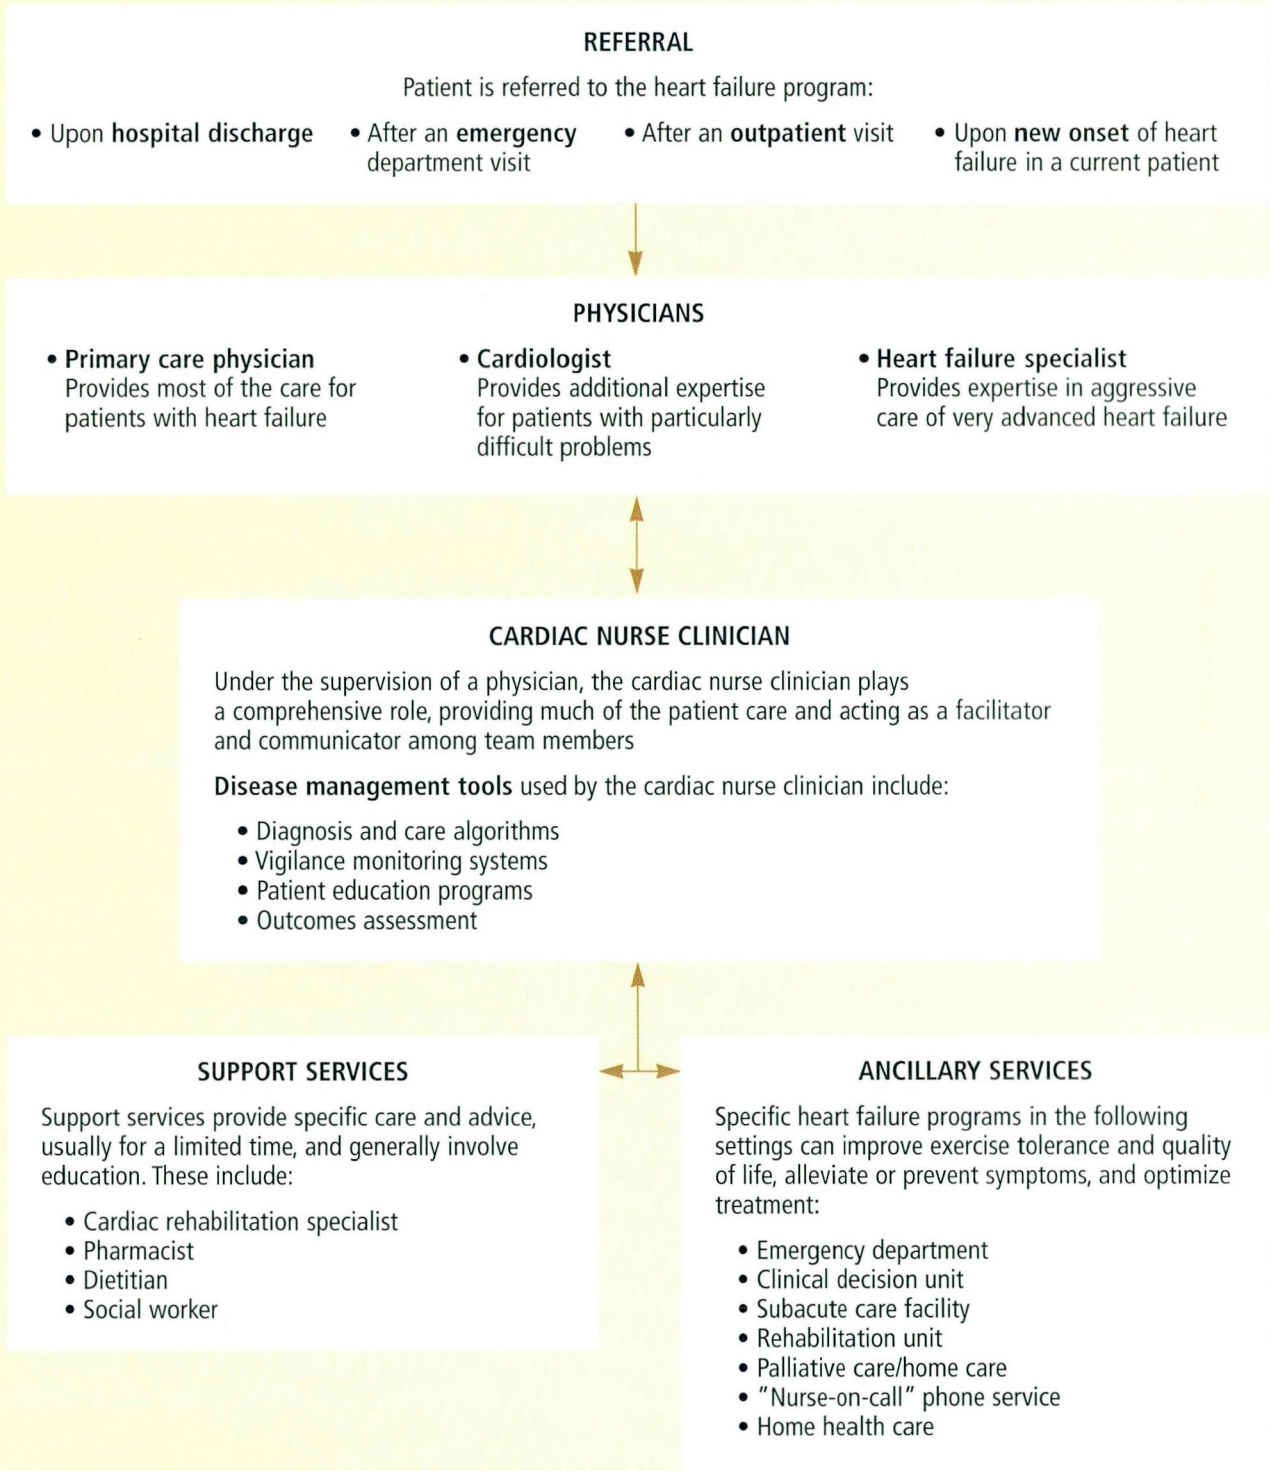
REFERRAL

Patient is referred to the heart failure program:

• Upon hospital discharge
• After an emergency department visit
• After an outpatient visit
• Upon new onset of heart failure in a current patient

PHYSICIANS

• Primary care physician
Provides most of the care for patients with heart failure

• Cardiologist
Provides additional expertise for patients with particularly difficult problems

• Heart failure specialist
Provides expertise in aggressive care of very advanced heart failure

CARDIAC NURSE CLINICIAN

Under the supervision of a physician, the cardiac nurse clinician plays a comprehensive role, providing much of the patient care and acting as a facilitator and communicator among team members

Disease management tools used by the cardiac nurse clinician include:

• Diagnosis and care algorithms
• Vigilance monitoring systems
• Patient education programs
• Outcomes assessment

SUPPORT SERVICES

Support services provide specific care and advice, usually for a limited time, and generally involve education. These include:

• Cardiac rehabilitation specialist
• Pharmacist
• Dietitian
• Social worker

ANCILLARY SERVICES

Specific heart failure programs in the following settings can improve exercise tolerance and quality of life, alleviate or prevent symptoms, and optimize treatment:

• Emergency department
• Clinical decision unit
• Subacute care facility
• Rehabilitation unit
• Palliative care/home care
• "Nurse-on-call" phone service
• Home health care